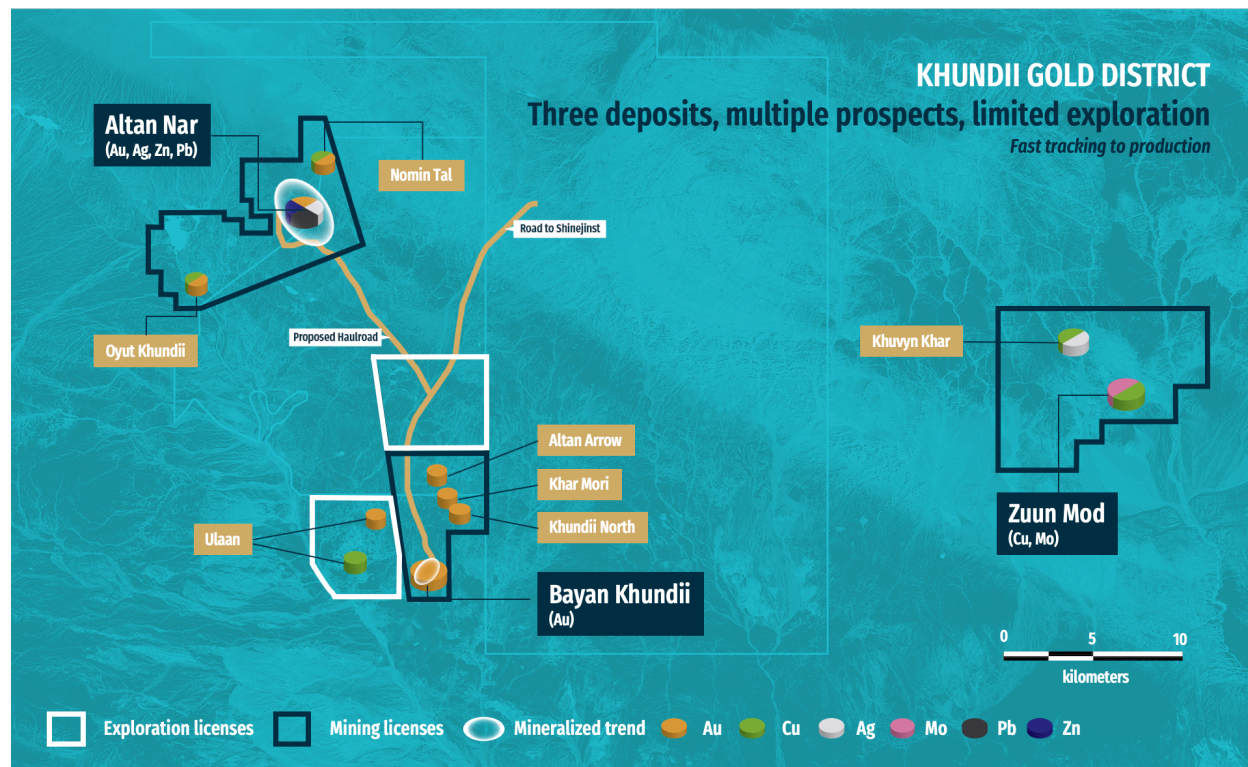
KHUNDII GOLD DISTRICT
Three deposits, multiple prospects, limited exploration
Fast tracking to production

Altan Nar
(Au, Ag, Zn, Pb)

Nomin Tal

Road to Shinejinst

Oyut Khundii

Proposed Haulroad

Khuvyn Khar

Altan Arrow

Khar Mori

Khundii North

Ulaan

Zuun Mod
(Cu, Mo)

Bayan Khundii
(Au)

0 5 10
kilometers

Exploration licenses
Mining licenses
Mineralized trend
Au
Cu
Ag
Mo
Pb
Zn